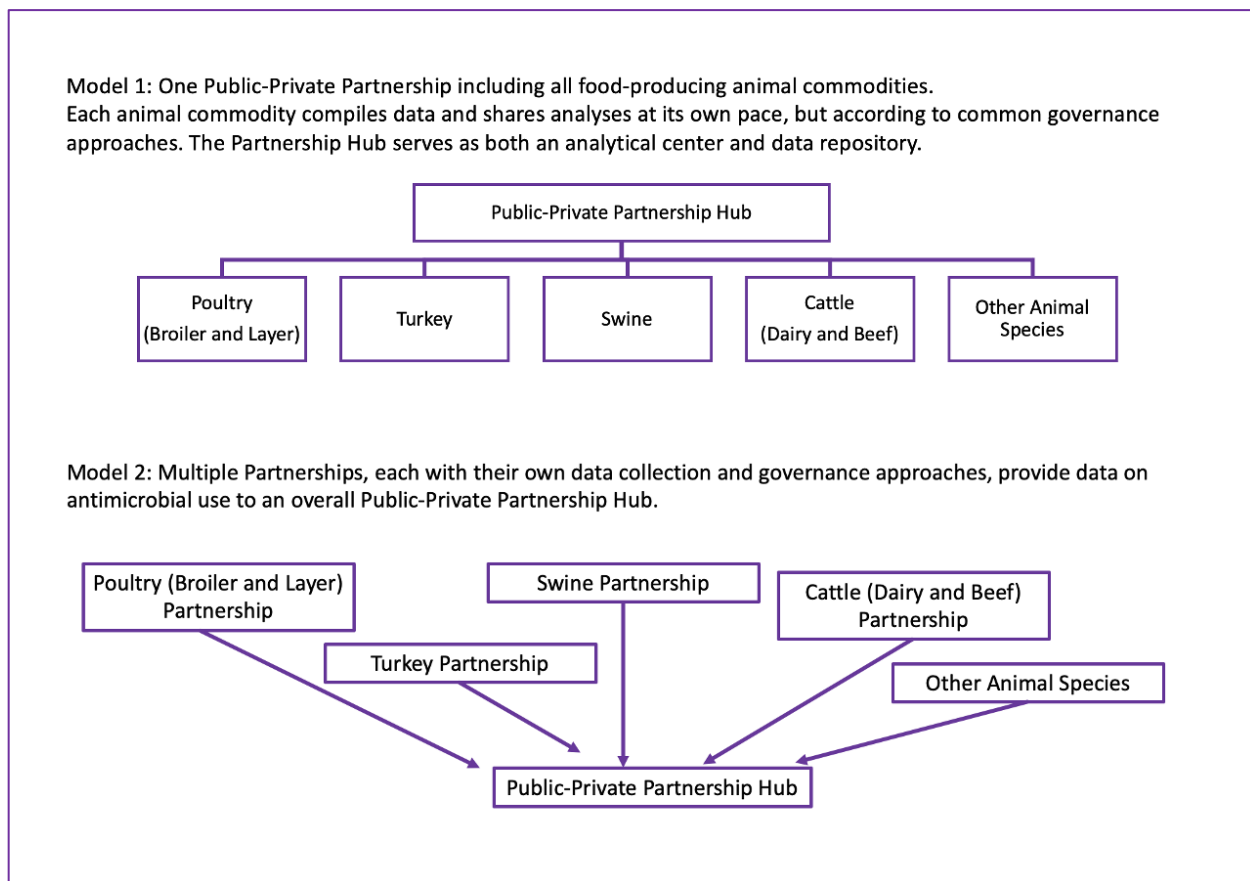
Model 1: One Public-Private Partnership including all food-producing animal commodities.
Each animal commodity compiles data and shares analyses at its own pace, but according to common governance approaches. The Partnership Hub serves as both an analytical center and data repository.

Public-Private Partnership Hub

Poultry (Broiler and Layer)

Turkey

Swine

Cattle (Dairy and Beef)

Other Animal Species

Model 2: Multiple Partnerships, each with their own data collection and governance approaches, provide data on antimicrobial use to an overall Public-Private Partnership Hub.

Poultry (Broiler and Layer) Partnership

Swine Partnership

Cattle (Dairy and Beef) Partnership

Turkey Partnership

Other Animal Species

Public-Private Partnership Hub